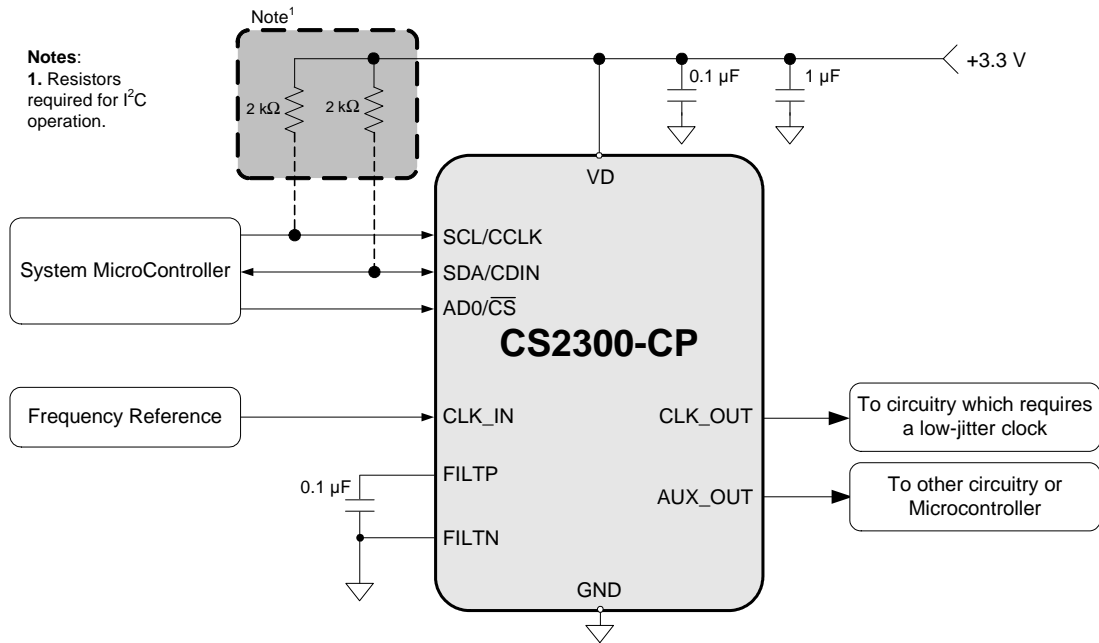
Notes:
1. Resistors required for $I^2C$ operation.

Note$^1$

2 kΩ

2 kΩ

0.1 µF

1 µF

+3.3 V

VD

System MicroController

SCL/CCLK

SDA/CDIN

AD0/$\overline{CS}$

CS2300-CP

Frequency Reference

CLK_IN

CLK_OUT

To circuitry which requires a low-jitter clock

0.1 µF

FILTP

AUX_OUT

To other circuitry or Microcontroller

FILTN

GND